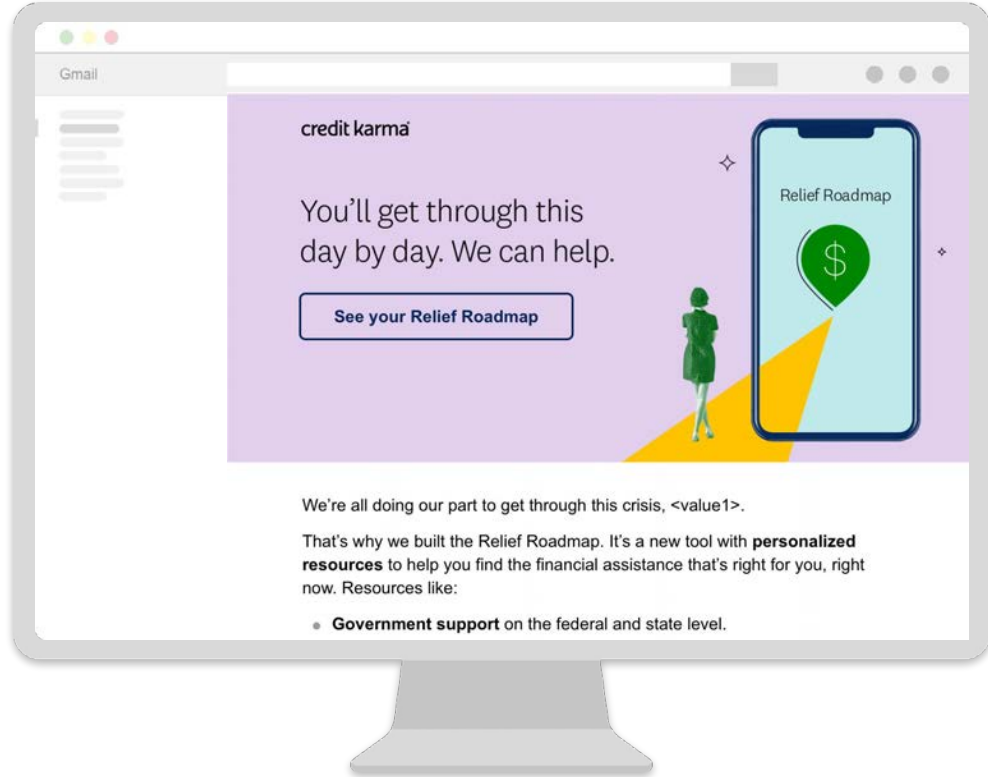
Gmail

credit karma

You'll get through this day by day. We can help.

See your Relief Roadmap

Relief Roadmap

$

We're all doing our part to get through this crisis, <value1>.

That's why we built the Relief Roadmap. It's a new tool with **personalized resources** to help you find the financial assistance that's right for you, right now. Resources like:

- **Government support** on the federal and state level.